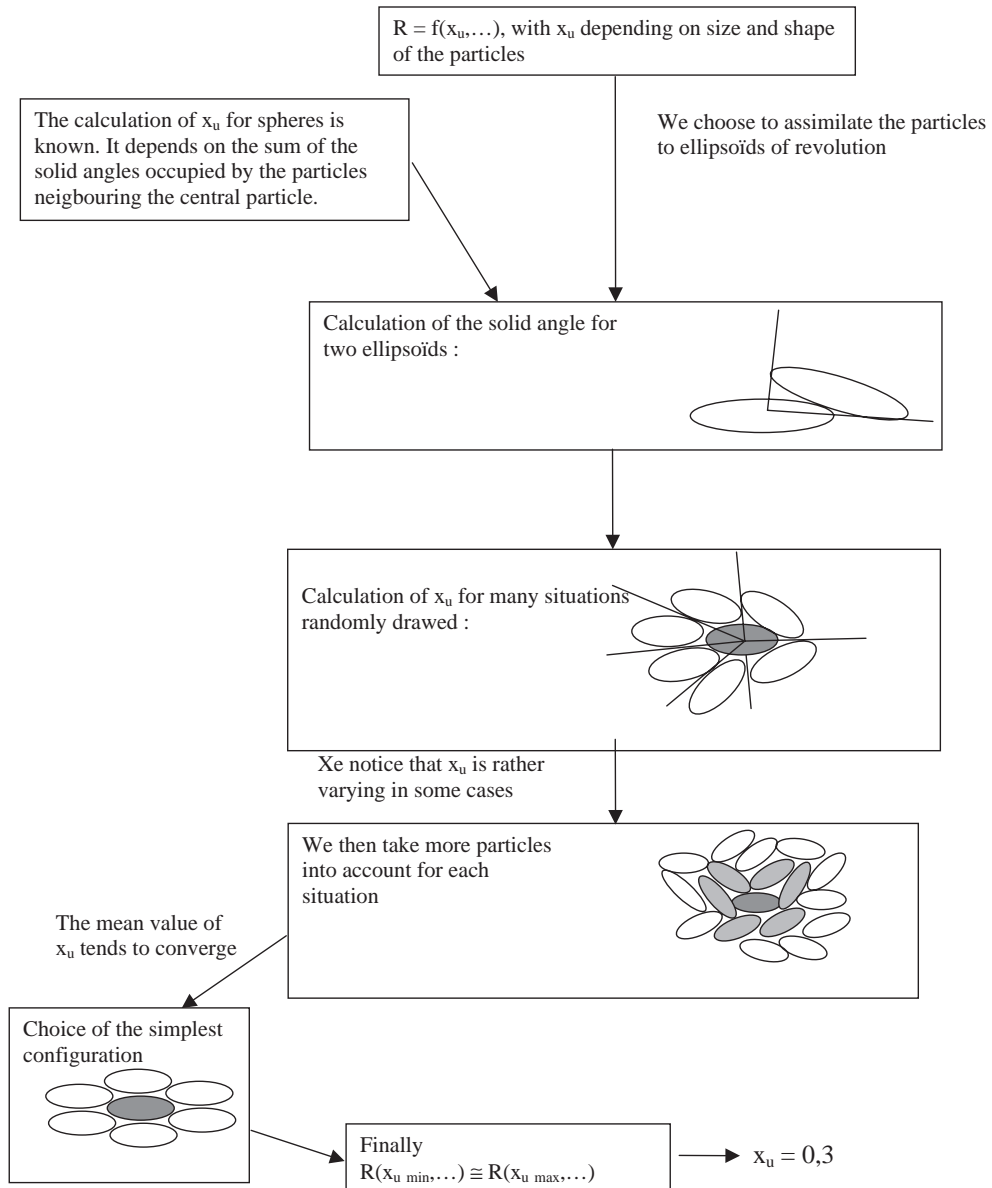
$R = f(x_u,\ldots)$, with $x_u$ depending on size and shape of the particles

The calculation of $x_u$ for spheres is known. It depends on the sum of the solid angles occupied by the particles neigbouring the central particle.

We choose to assimilate the particles to ellipsoïds of revolution

Calculation of the solid angle for two ellipsoïds :

Calculation of $x_u$ for many situations randomly drawed :

Xe notice that $x_u$ is rather varying in some cases

We then take more particles into account for each situation

The mean value of $x_u$ tends to converge

Choice of the simplest configuration

Finally
$R(x_{u\ min},\ldots) \cong R(x_{u\ max},\ldots)$

$x_u = 0,3$